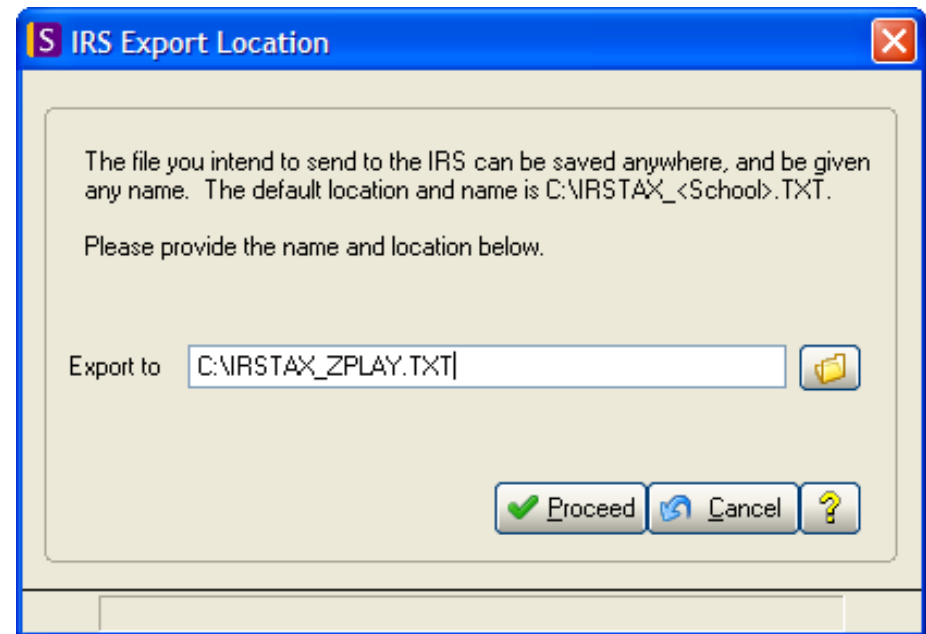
S IRS Export Location

The file you intend to send to the IRS can be saved anywhere, and be given any name. The default location and name is C:\IRSTAX_<School>.TXT.

Please provide the name and location below.

Export to C:\IRSTAX_ZPLAY.TXT

Proceed Cancel ?